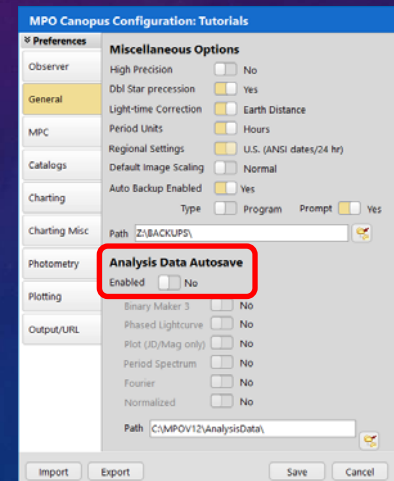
MPO Canopus Configuration: Tutorials

¥ Preferences

Observer

General

MPC

Catalogs

Charting

Charting Misc

Photometry

Plotting

Output/URL

Miscellaneous Options

High Precision No

Dbl Star precession Yes

Light-time Correction Earth Distance

Period Units Hours

Regional Settings U.S. (ANSI dates/24 hr)

Default Image Scaling Normal

Auto Backup Enabled Yes

Type Program Prompt Yes

Path Z:\BACKUPS\

Analysis Data Autosave

Enabled No

Binary Maker 3 No

Phased Lightcurve No

Plot (JD/Mag only) No

Period Spectrum No

Fourier No

Normalized No

Path C:\MPOV12\AnalysisData\

Import Export Save Cancel